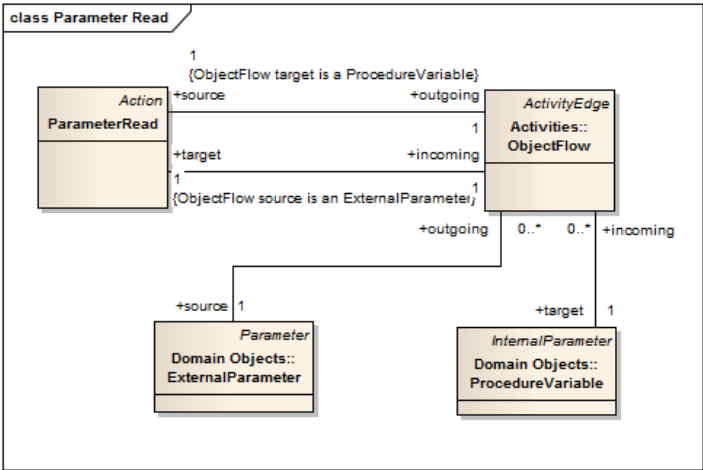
class Parameter Read

Action
ParameterRead

ActivityEdge
Activities::
ObjectFlow

1
{ObjectFlow target is a ProcedureVariable}

+source

+outgoing

1

+target

+incoming

1

{ObjectFlow source is an ExternalParameter}

1

+outgoing

0..*

0..*

+incoming

+source

1

+target

1

Parameter
Domain Objects::
ExternalParameter

InternalParameter
Domain Objects::
ProcedureVariable